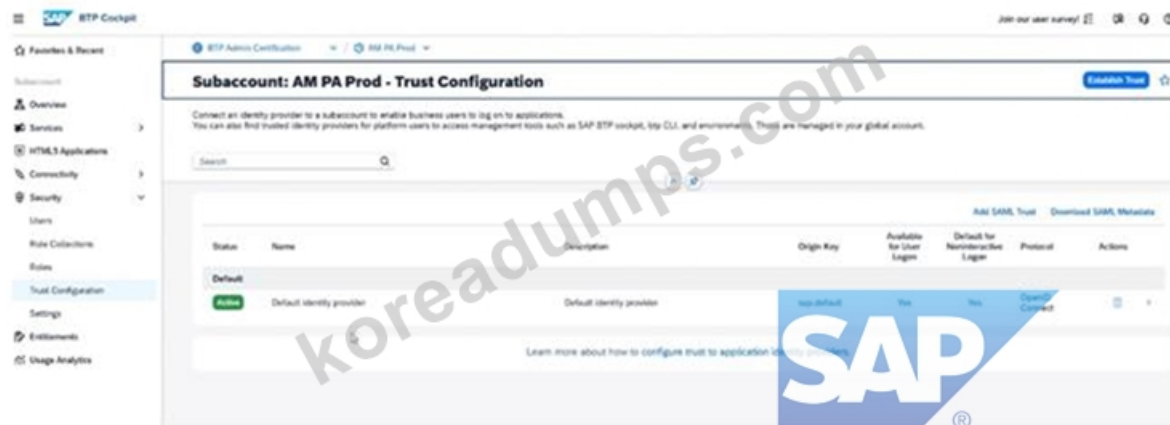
SAP BTP Cockpit

Join our user survey!

Favorites & Recent

Subaccount

Overview

Services

HTML5 Applications

Connectivity

Security

Users

Role Collections

Roles

Trust Configuration

Settings

Entitlements

Usage Analytics

BTP Admin Certification / AM PA Prod

Subaccount: AM PA Prod - Trust Configuration

Establish Trust

Connect an identity provider to a subaccount to enable business users to log on to applications.
You can also find trusted identity providers for platform users to access management tools such as SAP BTP cockpit, btp CLI, and environments. These are managed in your global account.

Search

Add SAML Trust Download SAML Metadata

| Status | Name | Description | Origin Key | Available for User Logon | Default for Noninteractive Logon | Protocol | Actions |
|---|---|---|---|---|---|---|---|
| Default | | | | | | | |
| Active | Default identity provider | Default identity provider | sap.default | Yes | Yes | OpenID Connect | |

Learn more about how to configure trust to application identity providers.

koreadumps.com

SAP ®